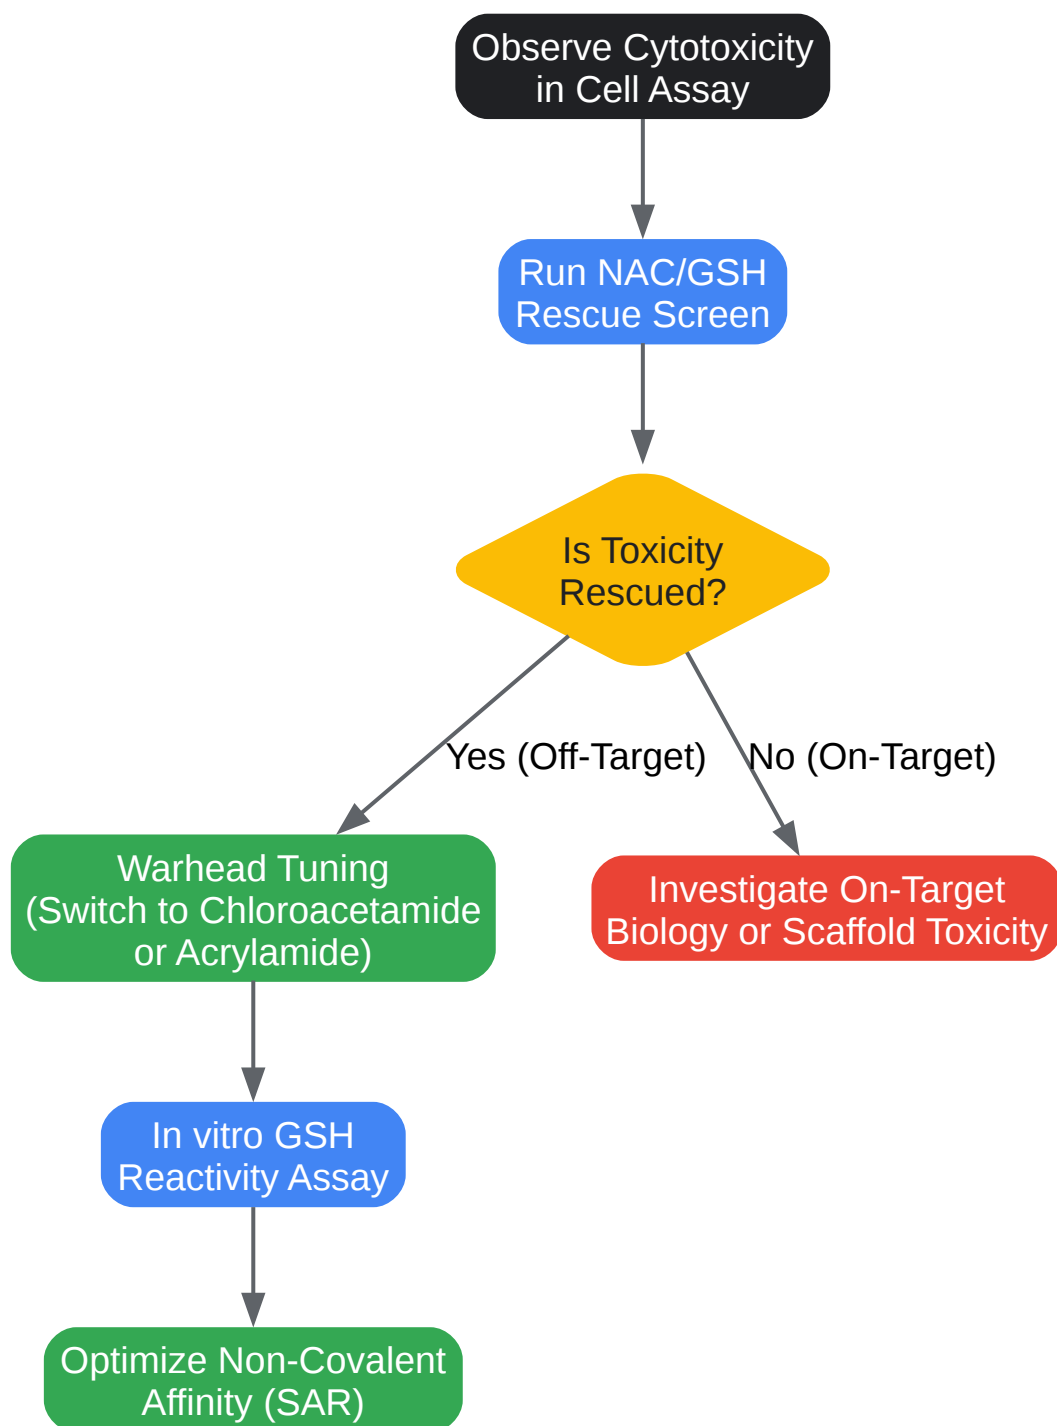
Observe Cytotoxicity in Cell Assay

Run NAC/GSH Rescue Screen

Is Toxicity Rescued?

Yes (Off-Target)

No (On-Target)

Warhead Tuning (Switch to Chloroacetamide or Acrylamide)

Investigate On-Target Biology or Scaffold Toxicity

In vitro GSH Reactivity Assay

Optimize Non-Covalent Affinity (SAR)